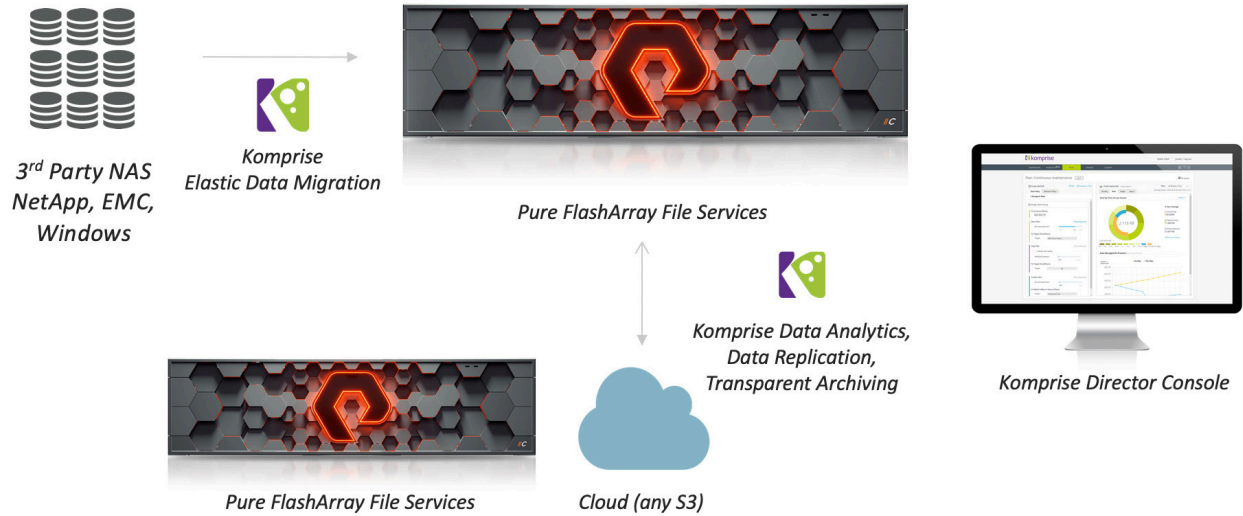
$3^{rd}$ Party NAS NetApp, EMC, Windows

Komprise Elastic Data Migration

Pure FlashArray File Services

Komprise Data Analytics, Data Replication, Transparent Archiving

komprise

Komprise Director Console

Pure FlashArray File Services

Cloud (any S3)